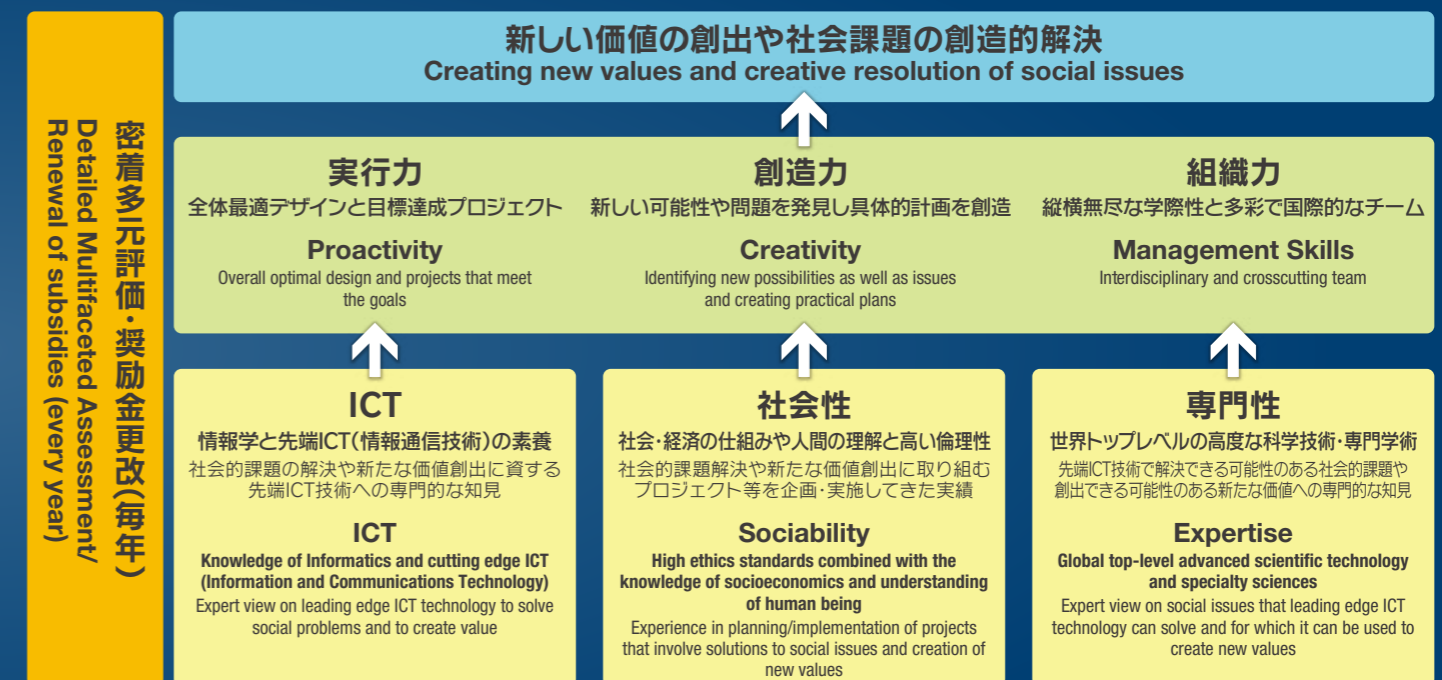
密着多元評価・奨励金更改(毎年)
Detailed Multifaceted Assessment/ Renewal of subsidies (every year)

新しい価値の創出や社会課題の創造的解決
Creating new values and creative resolution of social issues

実行力
全体最適デザインと目標達成プロジェクト
Proactivity
Overall optimal design and projects that meet the goals

創造力
新しい可能性や問題を発見し具体的計画を創造
Creativity
Identifying new possibilities as well as issues and creating practical plans

組織力
縦横無尽な学際性と多彩で国際的なチーム
Management Skills
Interdisciplinary and crosscutting team

ICT
情報学と先端ICT(情報通信技術)の素養
社会的課題の解決や新たな価値創出に資する先端ICT技術への専門的な知見
ICT
Knowledge of Informatics and cutting edge ICT (Information and Communications Technology)
Expert view on leading edge ICT technology to solve social problems and to create value

社会性
社会・経済の仕組みや人間の理解と高い倫理性
社会的課題解決や新たな価値創出に取り組むプロジェクト等を企画・実施してきた実績
Sociability
High ethics standards combined with the knowledge of socioeconomics and understanding of human being
Experience in planning/implementation of projects that involve solutions to social issues and creation of new values

専門性
世界トップレベルの高度な科学技術・専門学術
先端ICT技術で解決できる可能性のある社会的課題や創出できる可能性のある新たな価値への専門的な知見
Expertise
Global top-level advanced scientific technology and specialty sciences
Expert view on social issues that leading edge ICT technology can solve and for which it can be used to create new values